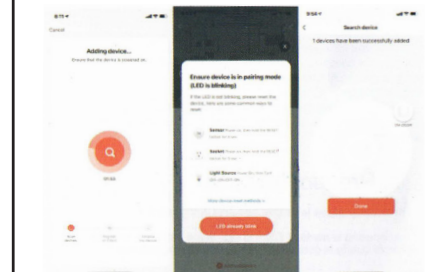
Cancel

Adding device...

Ensure that the device is powered on.

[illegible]

Ensure device is in pairing mode (LED is blinking)

If the LED is not blinking, please reset the device, here are some common ways to reset:

Sensor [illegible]

Socket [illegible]

Light Source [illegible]

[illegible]

LED already blink

Search device

1 devices have been successfully added

Done